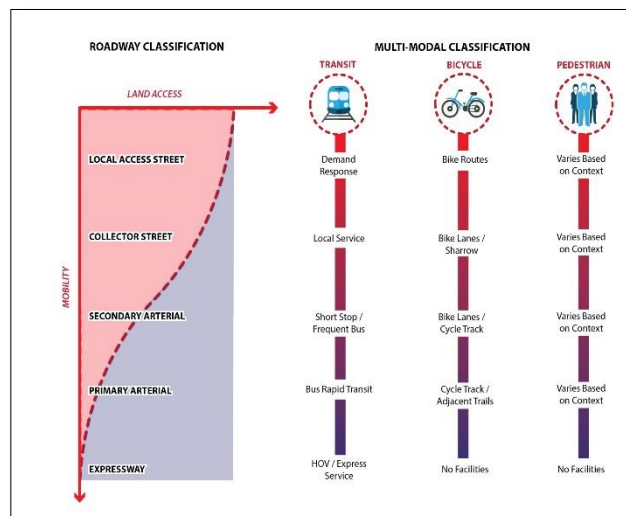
ROADWAY CLASSIFICATION

MULTI-MODAL CLASSIFICATION

TRANSIT

BICYCLE

PEDESTRIAN

LAND ACCESS

MOBILITY

LOCAL ACCESS STREET

COLLECTOR STREET

SECONDARY ARTERIAL

PRIMARY ARTERIAL

EXPRESSWAY

Demand Response

Local Service

Short Stop / Frequent Bus

Bus Rapid Transit

HOV / Express Service

Bike Routes

Bike Lanes / Sharrow

Bike Lanes / Cycle Track

Cycle Track / Adjacent Trails

No Facilities

Varies Based on Context

Varies Based on Context

Varies Based on Context

Varies Based on Context

No Facilities